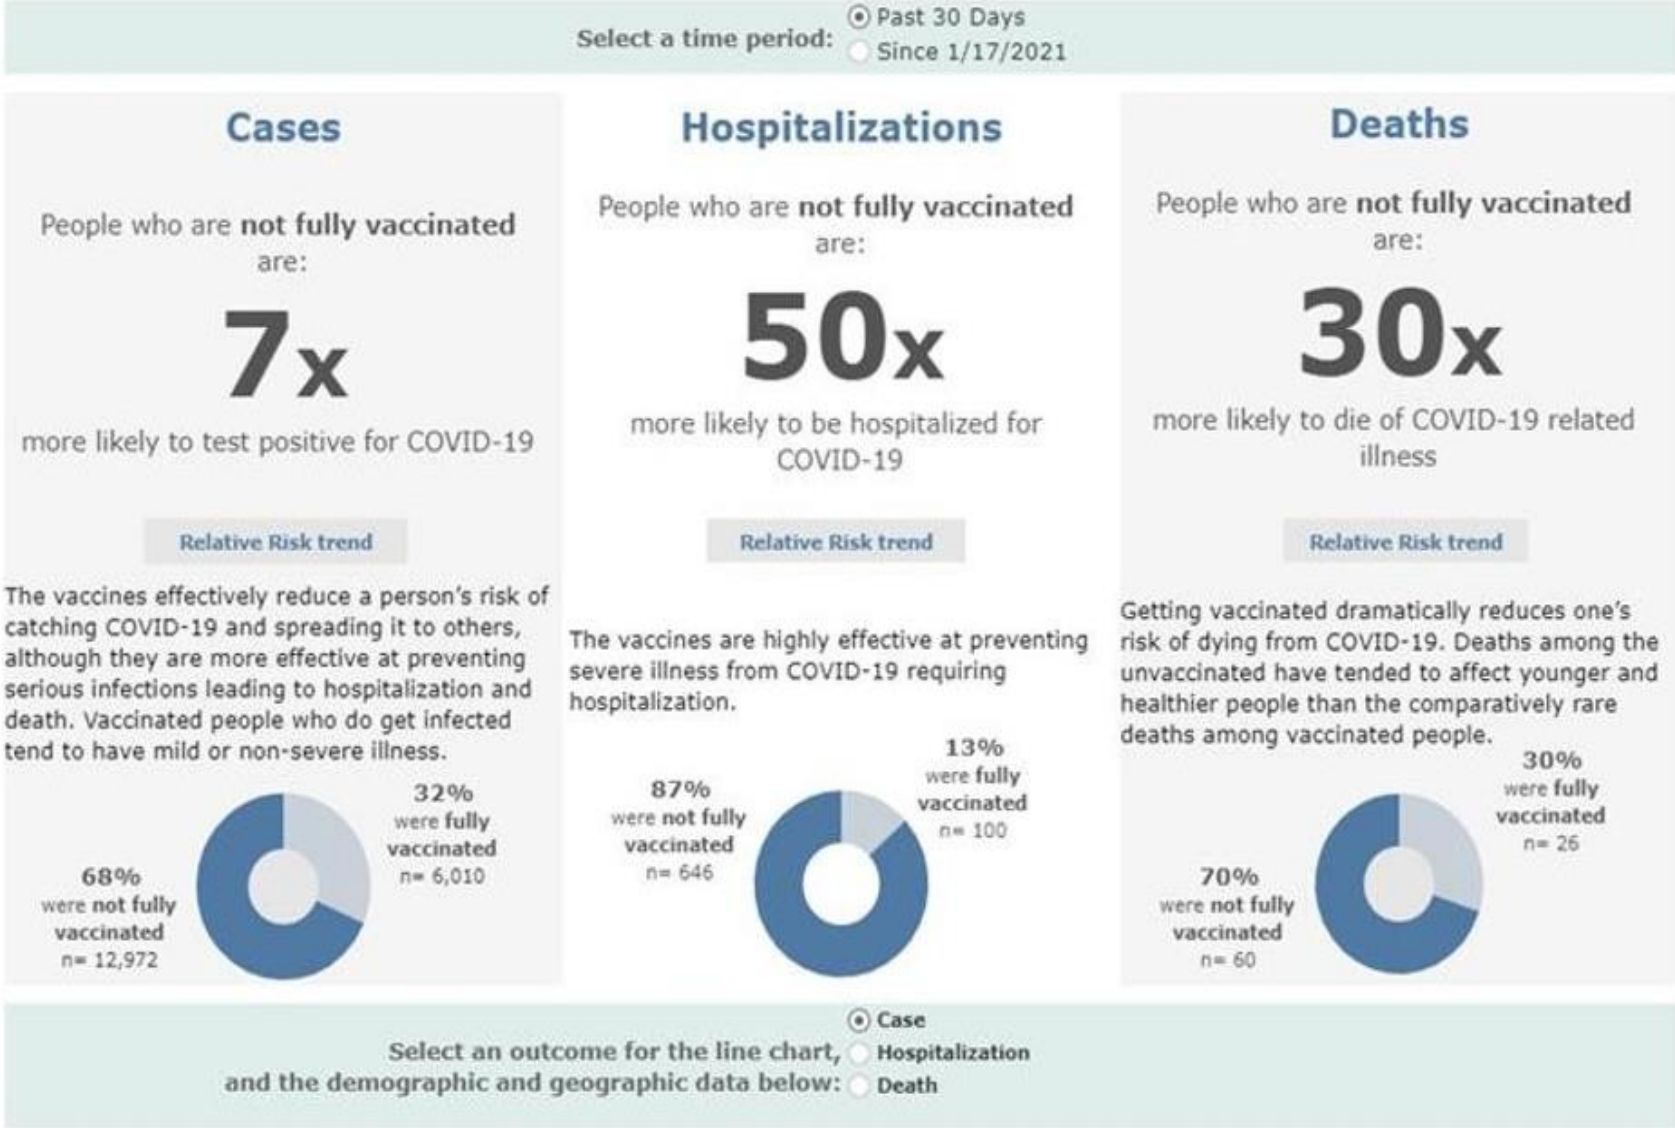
Select a time period: Past 30 Days
Since 1/17/2021

Cases

People who are **not fully vaccinated** are:

7x

more likely to test positive for COVID-19

Relative Risk trend

The vaccines effectively reduce a person's risk of catching COVID-19 and spreading it to others, although they are more effective at preventing serious infections leading to hospitalization and death. Vaccinated people who do get infected tend to have mild or non-severe illness.

32% were fully vaccinated n= 6,010

68% were not fully vaccinated n= 12,972

Hospitalizations

People who are **not fully vaccinated** are:

50x

more likely to be hospitalized for COVID-19

Relative Risk trend

The vaccines are highly effective at preventing severe illness from COVID-19 requiring hospitalization.

87% were not fully vaccinated n= 646

13% were fully vaccinated n= 100

Deaths

People who are **not fully vaccinated** are:

30x

more likely to die of COVID-19 related illness

Relative Risk trend

Getting vaccinated dramatically reduces one's risk of dying from COVID-19. Deaths among the unvaccinated have tended to affect younger and healthier people than the comparatively rare deaths among vaccinated people.

30% were fully vaccinated n= 26

70% were not fully vaccinated n= 60

Select an outcome for the line chart, and the demographic and geographic data below:
Case
Hospitalization
Death